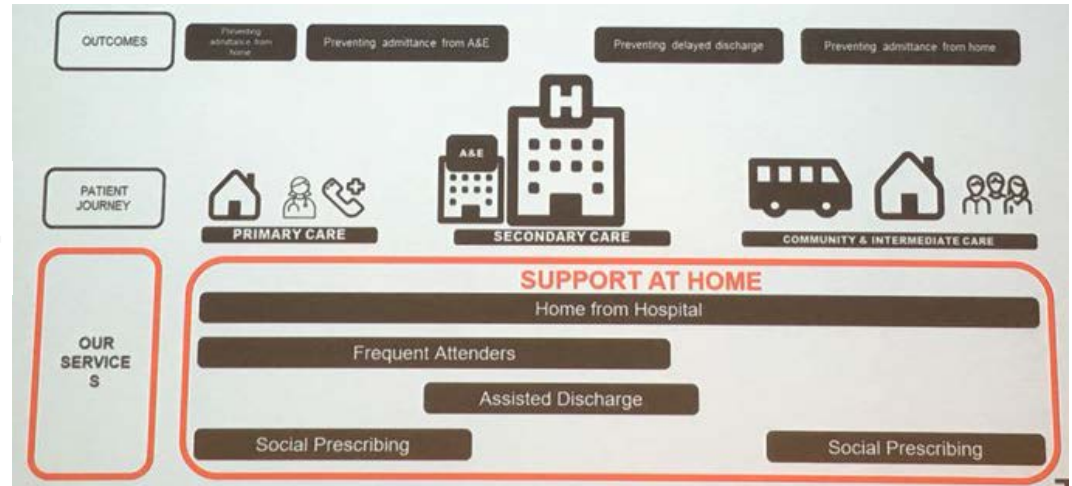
OUTCOMES

Preventing admittance from home

Preventing admittance from A&E

Preventing delayed discharge

Preventing admittance from home

PATIENT JOURNEY

PRIMARY CARE

A&E

H

SECONDARY CARE

COMMUNITY & INTERMEDIATE CARE

OUR SERVICE S

SUPPORT AT HOME

Home from Hospital

Frequent Attenders

Assisted Discharge

Social Prescribing

Social Prescribing